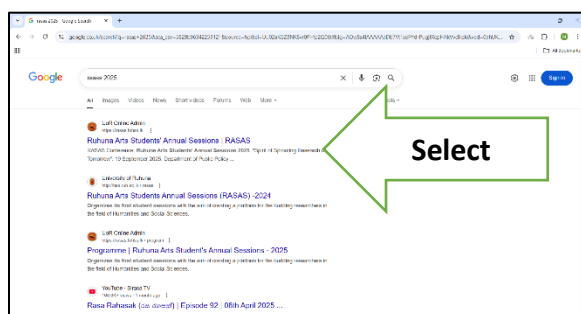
rasas 2025 - Google Search

google.com/search?q=rasas+2025

All Bookmarks

Google

rasas 2025

Sign in

All Images Videos News Short videos Forums Web More

Tools

LoFt Online Admin
https://rasas.lk

Ruhuna Arts Students' Annual Sessions : RASAS

RASAS Conference. Ruhuna Arts Students' Annual Sessions 2025. "Spirit of Spreading Research ... Tomorrow", 19 September 2025. Department of Public Policy ...

University of Ruhuna

Ruhuna Arts Students' Annual Sessions (RASAS) -2024

Organizes its first student sessions with the aim of creating a platform for the budding researchers in the Faculty of Humanities and Social Sciences.

LoFt Online Admin
https://rasas.lk/index.php/program

Programme | Ruhuna Arts Student's Annual Sessions - 2025

Organizes its first student sessions with the aim of creating a platform for the budding researchers in the Faculty of Humanities and Social Sciences.

YouTube · Sirasa TV

Rasa Rahasak (රස රහසක්) | Episode 92 | 08th April 2025 ...

Select